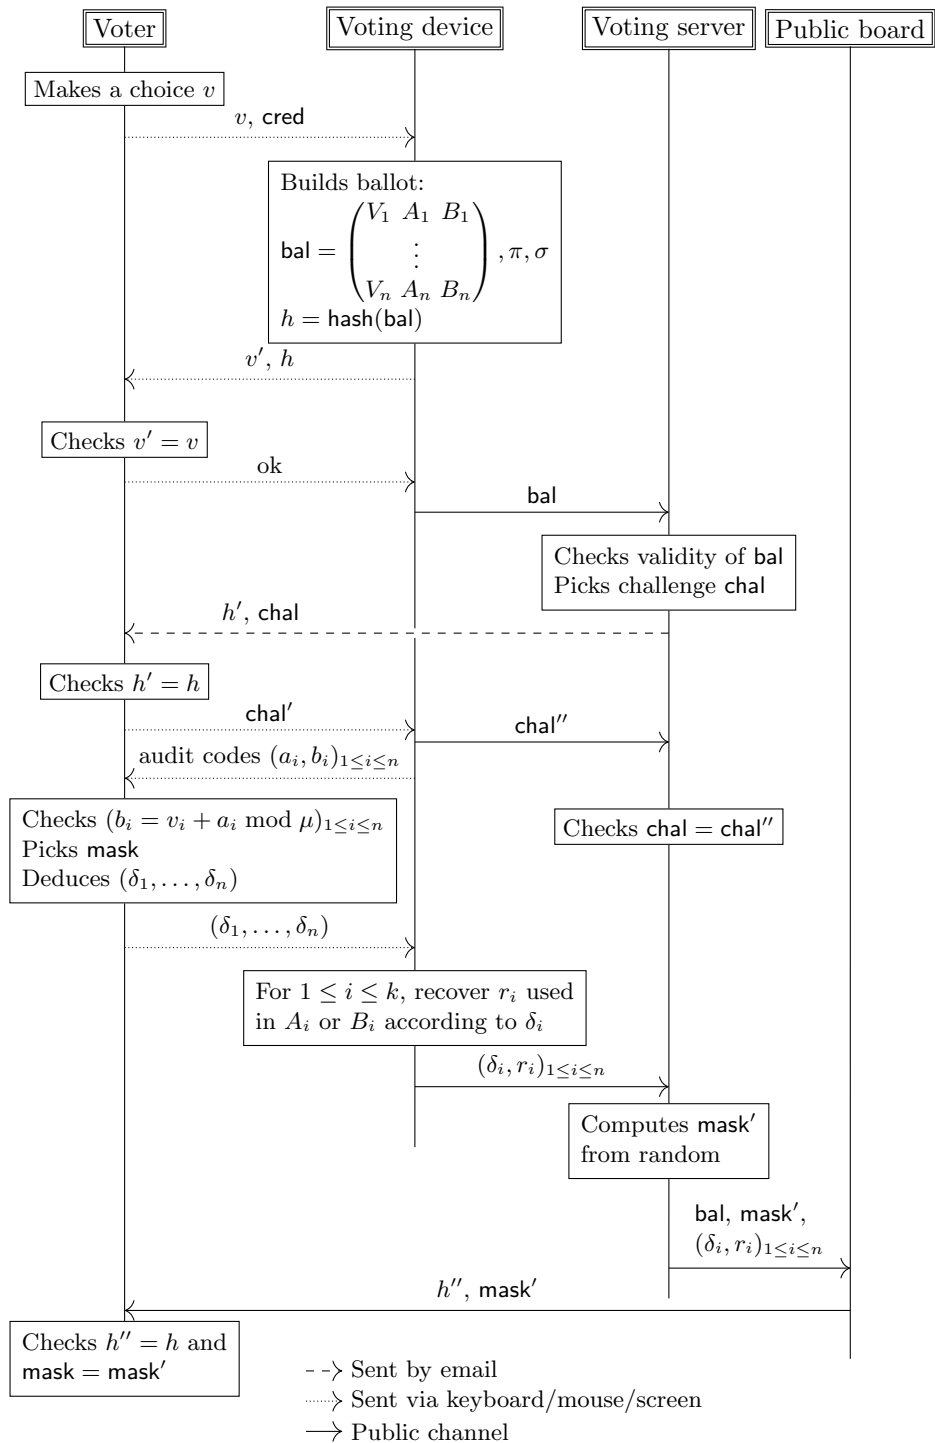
Voter

Voting device

Voting server

Public board

Makes a choice $v$

$v$, cred

Builds ballot:
$\mathsf{bal} = \begin{pmatrix} V_1 & A_1 & B_1 \\ & \vdots & \\ V_n & A_n & B_n \end{pmatrix}, \pi, \sigma$
$h = \mathsf{hash}(\mathsf{bal})$

$v'$, $h$

Checks $v' = v$

ok

bal

Checks validity of bal
Picks challenge chal

$h'$, chal

Checks $h' = h$

chal$'$

chal$''$

audit codes $(a_i, b_i)_{1 \leq i \leq n}$

Checks $(b_i = v_i + a_i \bmod \mu)_{1 \leq i \leq n}$
Picks mask
Deduces $(\delta_1, \ldots, \delta_n)$

Checks chal $=$ chal$''$

$(\delta_1, \ldots, \delta_n)$

For $1 \leq i \leq k$, recover $r_i$ used in $A_i$ or $B_i$ according to $\delta_i$

$(\delta_i, r_i)_{1 \leq i \leq n}$

Computes mask$'$ from random

bal, mask$'$,
$(\delta_i, r_i)_{1 \leq i \leq n}$

$h''$, mask$'$

Checks $h'' = h$ and mask $=$ mask$'$

Sent by email
Sent via keyboard/mouse/screen
Public channel